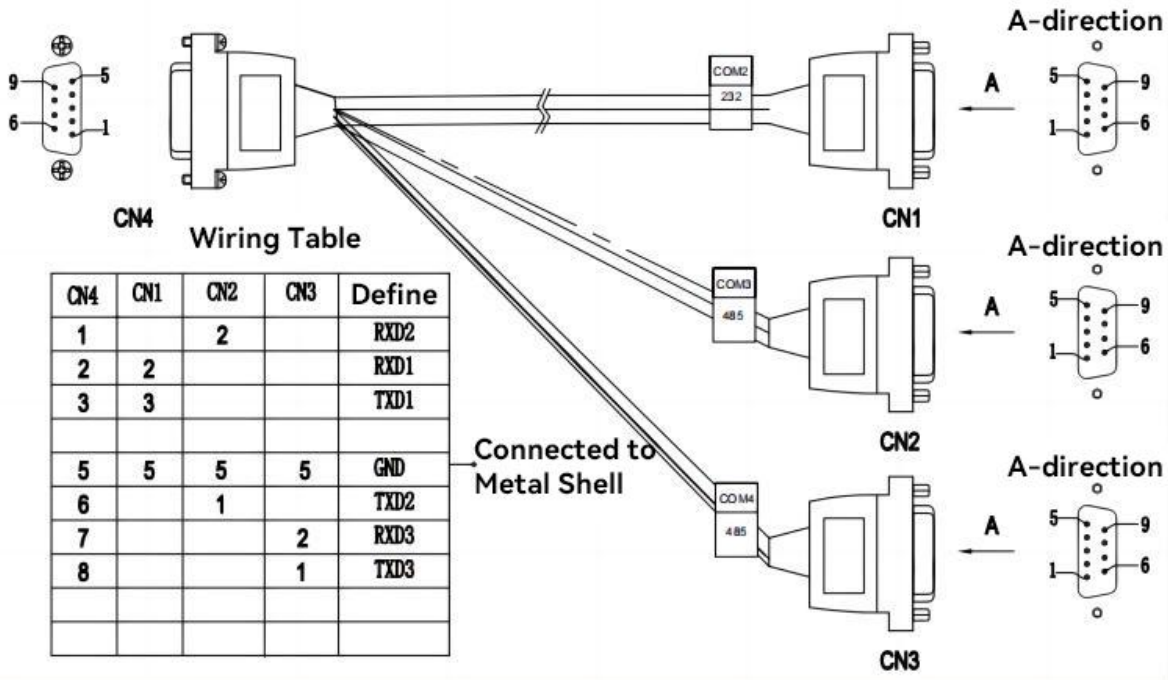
9
5
6
1

CN4

COM2
232

CN1

A-direction
A
5
9
1
6

Wiring Table

| CN4 | CN1 | CN2 | CN3 | Define |
|---|---|---|---|---|
| 1 | | 2 | | RXD2 |
| 2 | 2 | | | RXD1 |
| 3 | 3 | | | TXD1 |
| | | | | |
| 5 | 5 | 5 | 5 | GND |
| 6 | | 1 | | TXD2 |
| 7 | | | 2 | RXD3 |
| 8 | | | 1 | TXD3 |
| | | | | |
| | | | | |

Connected to Metal Shell

COM3
485

CN2

A-direction
A
5
9
1
6

COM4
485

CN3

A-direction
A
5
9
1
6